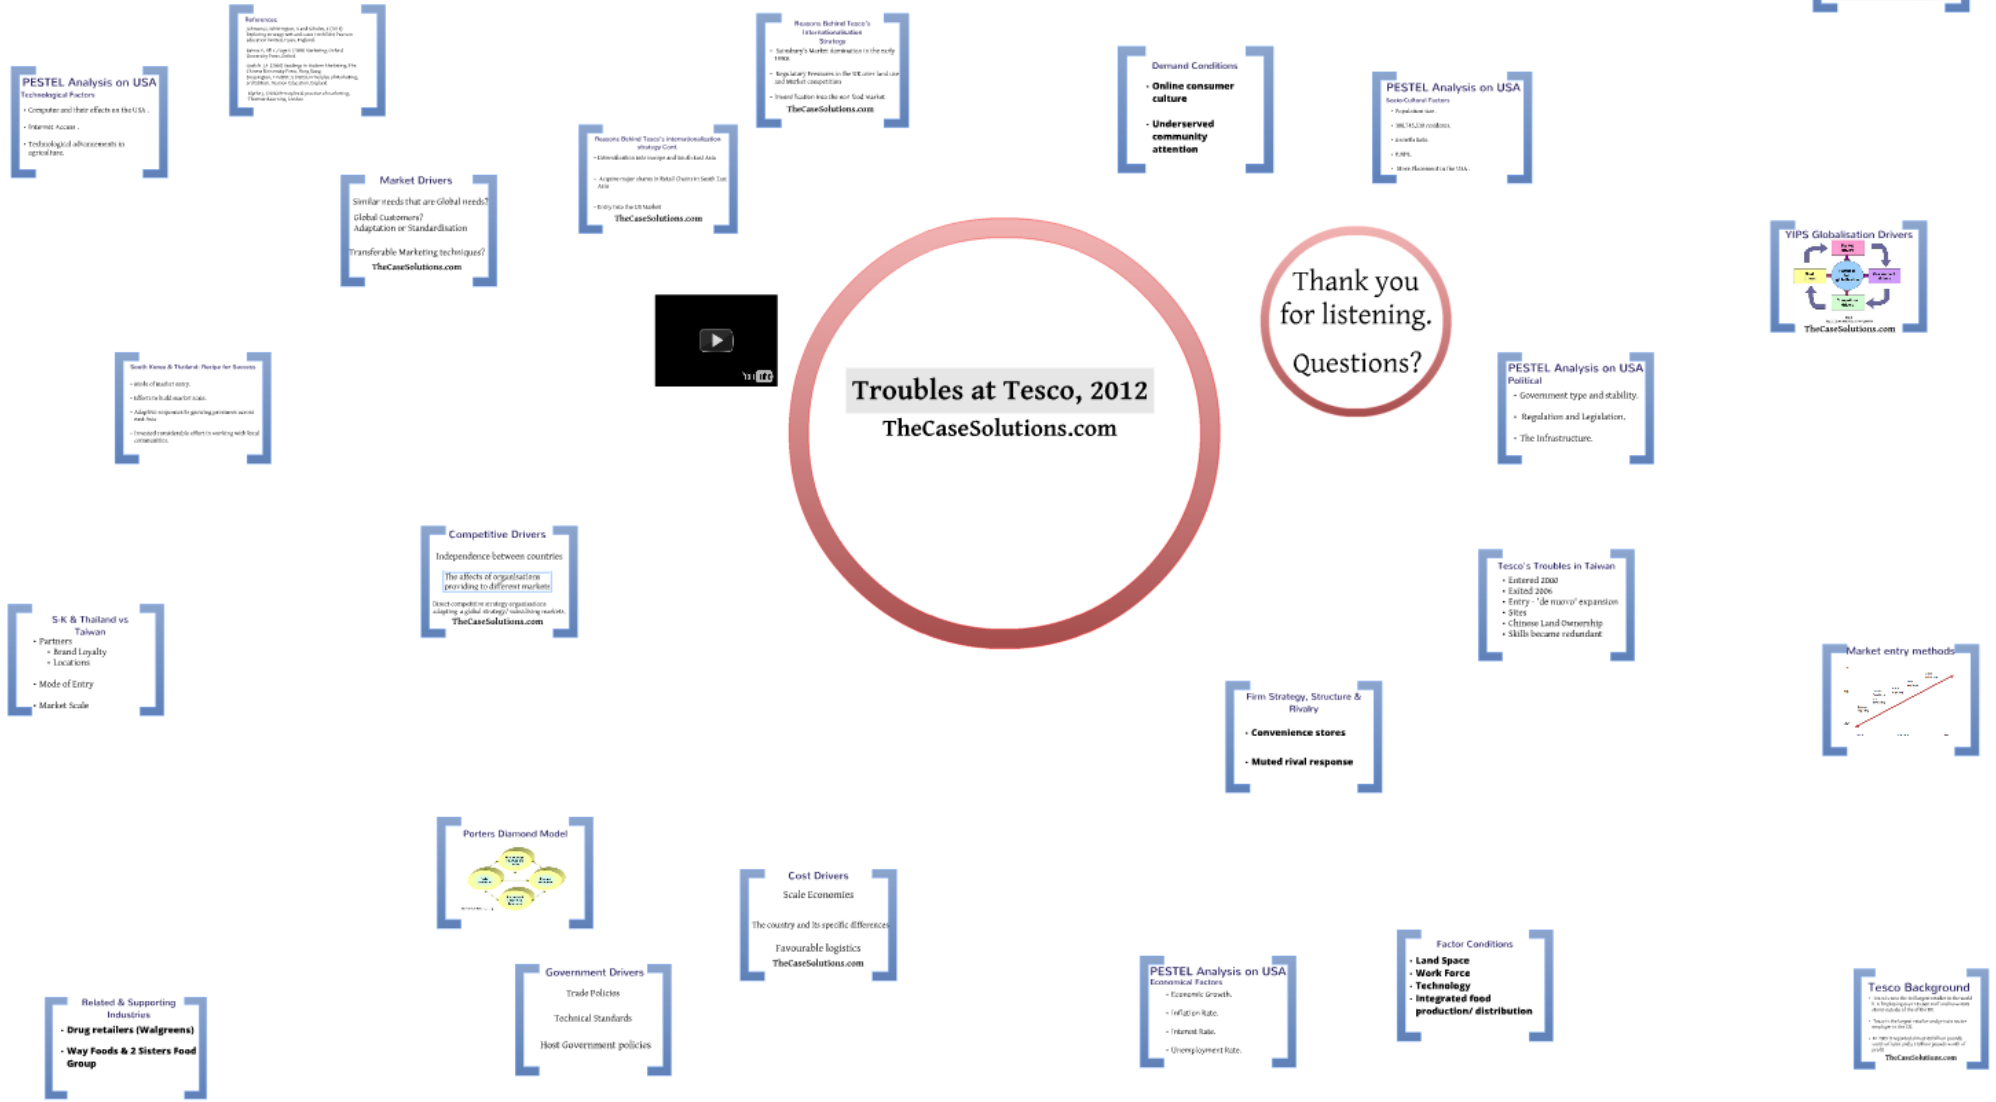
References

PESTEL Analysis on USA
Technological Factors
- Computer and their effects on the USA.
- Internet Access.
- Technological advancements in agriculture.

Market Drivers
Similar needs that are Global needs?
Global Customers?
Adaptation or Standardisation
Transferable Marketing techniques?
TheCaseSolutions.com

Reasons Behind Tesco's Internationalisation Strategy Cont
- Externalisation into Europe and South East Asia
- Acquire major shares in Retail Chains in South East Asia
- Entry into the US Market
TheCaseSolutions.com

Reasons Behind Tesco's Internationalisation Strategy
- Sainsbury's Market domination in the early 1990s
- Regulatory Pressures in the UK over land use and market competition
- Diversification into the non-food market
TheCaseSolutions.com

Demand Conditions
- Online consumer culture
- Underserved community attention

PESTEL Analysis on USA
Socio-Cultural Factors

Thank you for listening.
Questions?

YIPS Globalisation Drivers
TheCaseSolutions.com

South Korea & Thailand: Recipe for Success

Troubles at Tesco, 2012
TheCaseSolutions.com

PESTEL Analysis on USA
Political
- Government type and stability.
- Regulation and Legislation.
- The Infrastructure.

Competitive Drivers
Independence between countries
The affects of organisations providing to different markets
Direct competitive strategy organisations adapting a global strategy/ subsidising markets.
TheCaseSolutions.com

S-K & Thailand vs Taiwan
- Partners
- Brand Loyalty
- Locations
- Mode of Entry
- Market Scale

Tesco's Troubles in Taiwan
- Entered 2000
- Exited 2006
- Entry - 'de nuovo' expansion
- Sites
- Chinese Land Ownership
- Skills became redundant

Market entry methods

Firm Strategy, Structure & Rivalry
- Convenience stores
- Muted rival response

Porters Diamond Model

Cost Drivers
Scale Economies
The country and its specific differences
Favourable logistics
TheCaseSolutions.com

Government Drivers
Trade Policies
Technical Standards
Host Government policies

PESTEL Analysis on USA
Economical Factors
- Economic Growth.
- Inflation Rate.
- Interest Rate.
- Unemployment Rate.

Factor Conditions
- Land Space
- Work Force
- Technology
- Integrated food production/ distribution

Related & Supporting Industries
- Drug retailers (Walgreens)
- Way Foods & 2 Sisters Food Group

Tesco Background
TheCaseSolutions.com